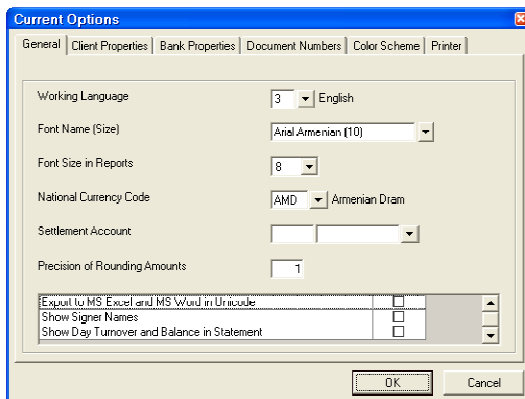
Current Options

General | Client Properties | Bank Properties | Document Numbers | Color Scheme | Printer

Working Language
3 English

Font Name (Size)
Arial Armenian (10)

Font Size in Reports
8

National Currency Code
AMD Armenian Dram

Settlement Account

Precision of Rounding Amounts
1

Export to MS Excel and MS Word in Unicode
Show Signer Names
Show Day Turnover and Balance in Statement

OK
Cancel